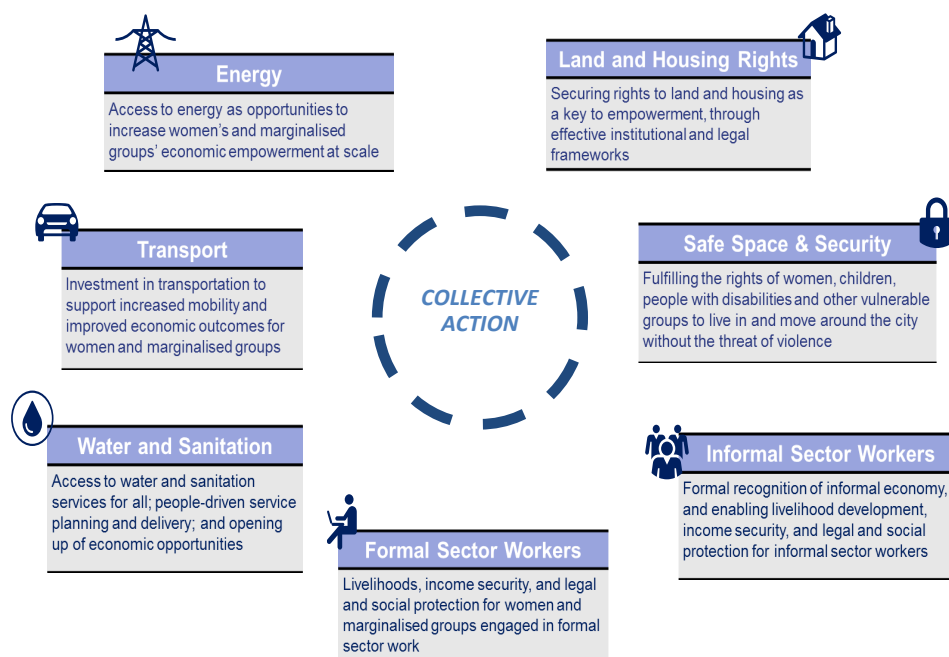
Energy

Access to energy as opportunities to increase women's and marginalised groups' economic empowerment at scale

Land and Housing Rights

Securing rights to land and housing as a key to empowerment, through effective institutional and legal frameworks

Transport

Investment in transportation to support increased mobility and improved economic outcomes for women and marginalised groups

COLLECTIVE ACTION

Safe Space & Security

Fulfilling the rights of women, children, people with disabilities and other vulnerable groups to live in and move around the city without the threat of violence

Water and Sanitation

Access to water and sanitation services for all; people-driven service planning and delivery; and opening up of economic opportunities

Informal Sector Workers

Formal recognition of informal economy, and enabling livelihood development, income security, and legal and social protection for informal sector workers

Formal Sector Workers

Livelihoods, income security, and legal and social protection for women and marginalised groups engaged in formal sector work